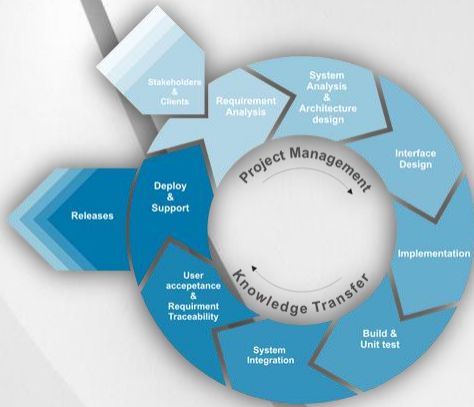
Stakeholders & Clients

Requirement Analysis

System Analysis & Architecture design

Interface Design

Implementation

Build & Unit test

System Integration

User accepetance & Requirment Traceability

Deploy & Support

Releases

Project Management

Knowledge Transfer